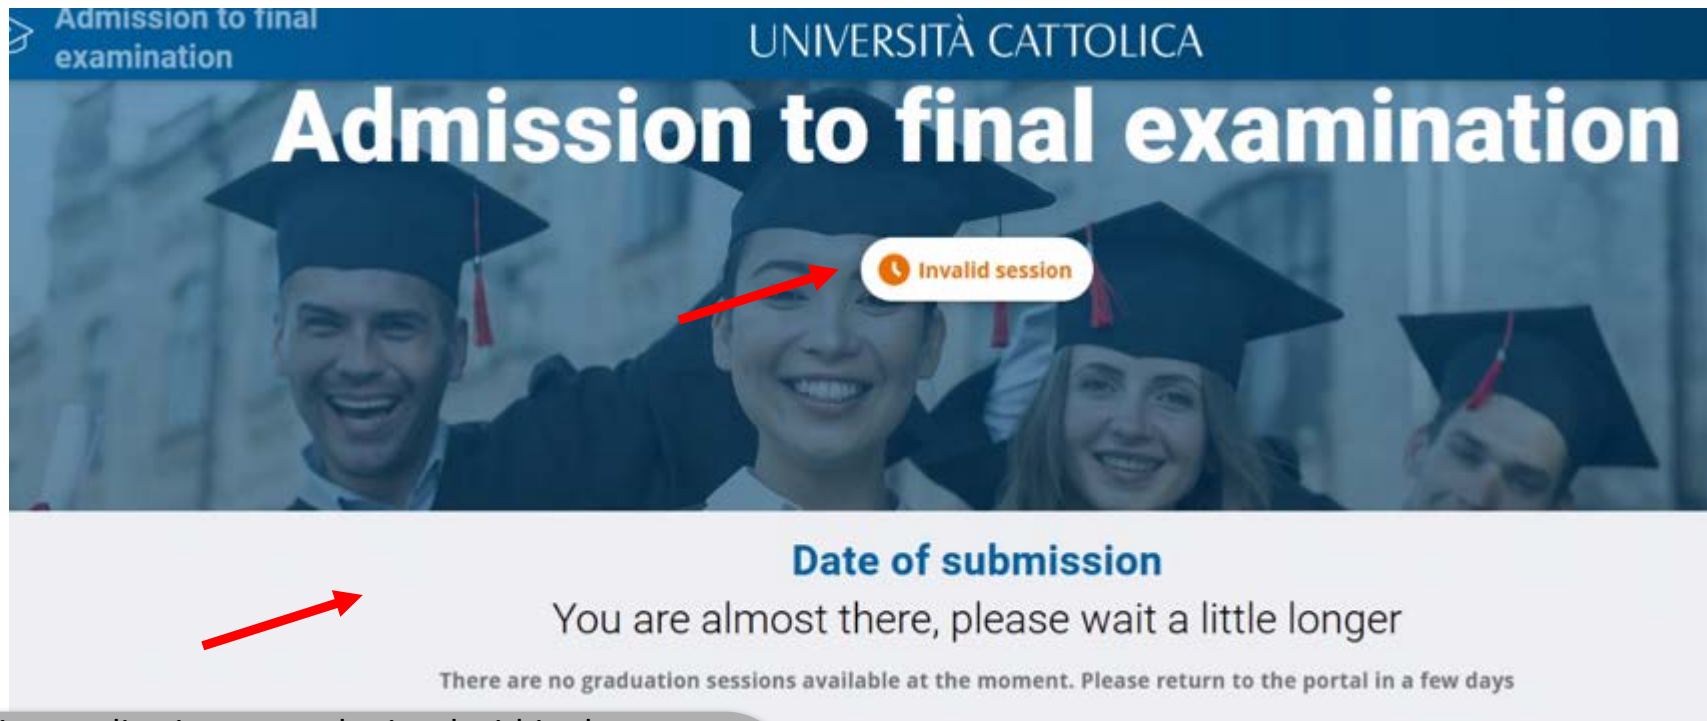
Admission to final examination

UNIVERSITÀ CATTOLICA

Admission to final examination

Invalid session

Date of submission

You are almost there, please wait a little longer

There are no graduation sessions available at the moment. Please return to the portal in a few days

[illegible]